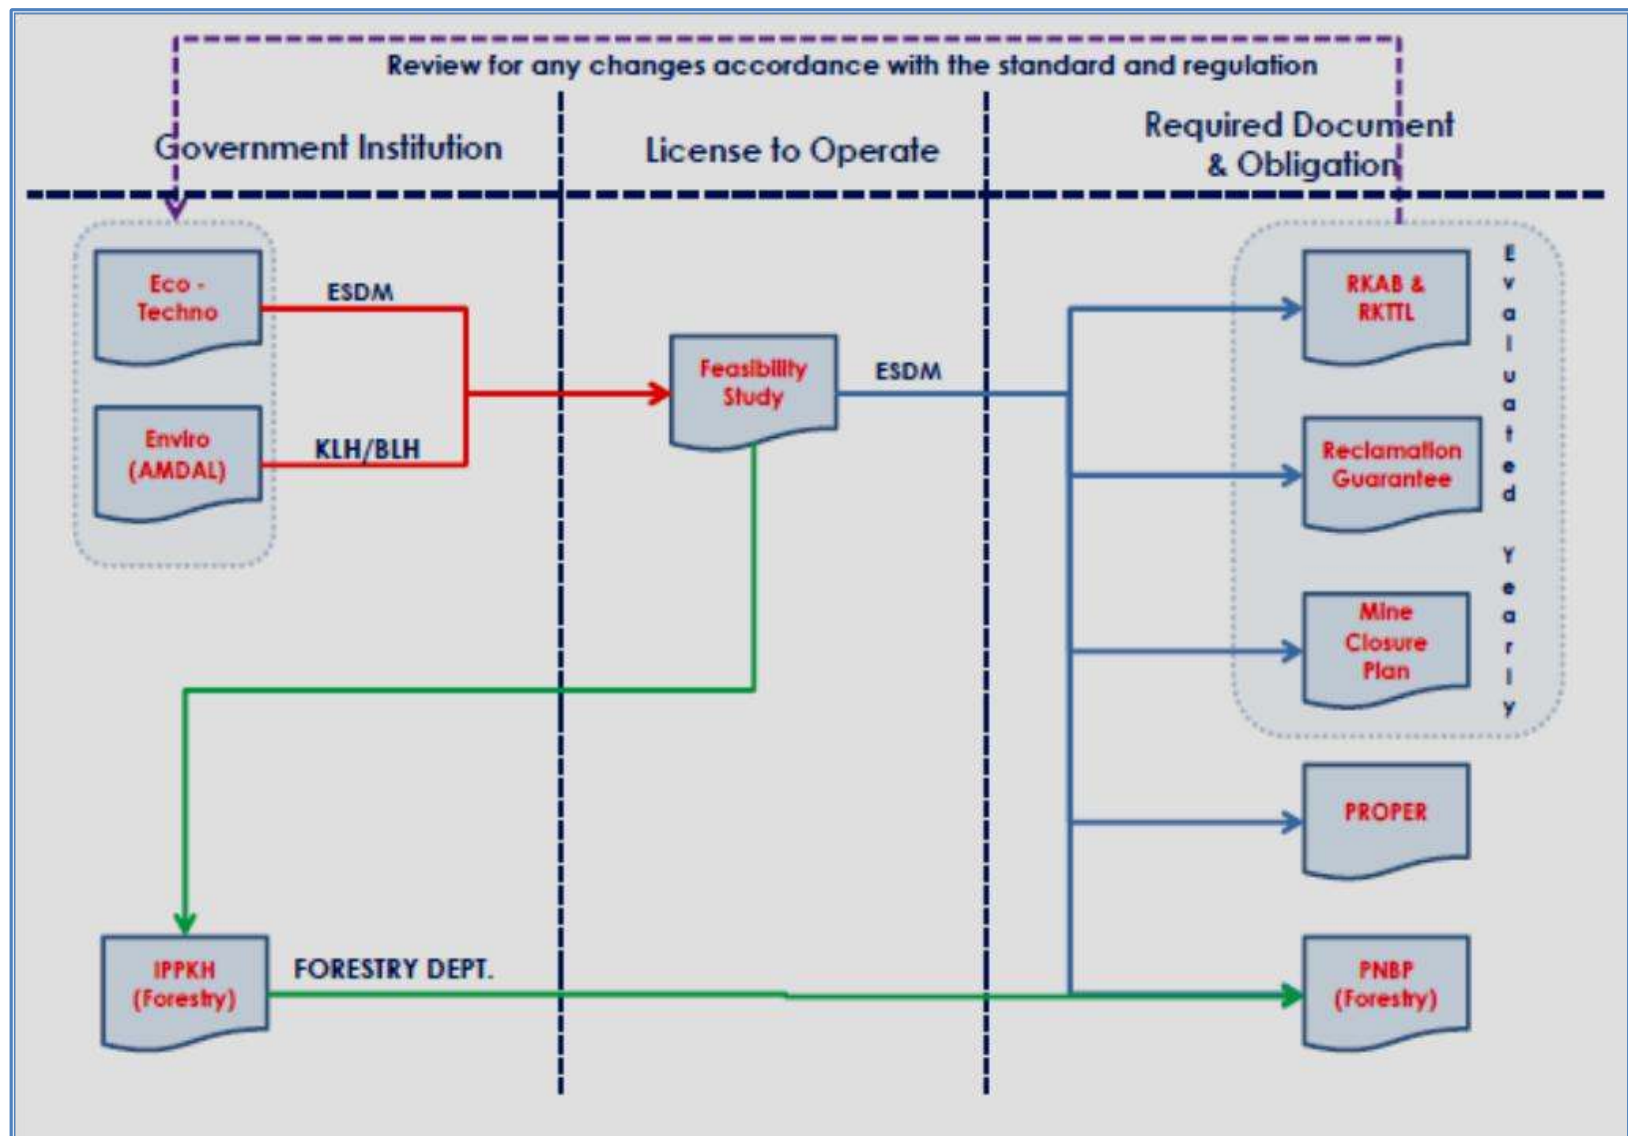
Review for any changes accordance with the standard and regulation

Government Institution

License to Operate

Required Document & Obligation

Eco - Techno

ESDM

Enviro (AMDAL)

KLH/BLH

Feasibility Study

ESDM

RKAB & RKTTL

Reclamation Guarantee

Mine Closure Plan

Evaluated Yearly

PROPER

IPPKH (Forestry)

FORESTRY DEPT.

PNBP (Forestry)